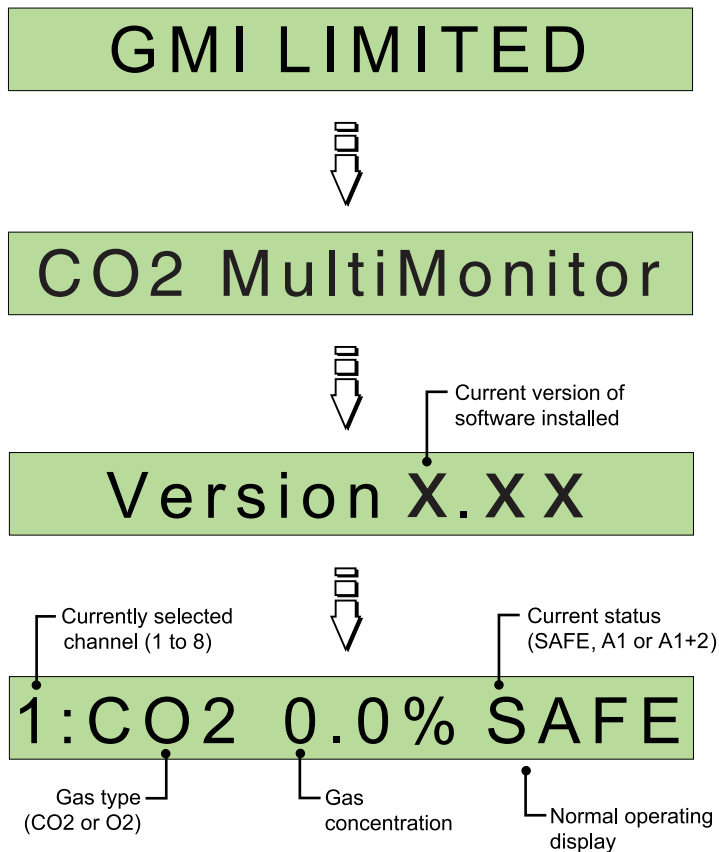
GMI LIMITED

CO2 MultiMonitor

Current version of software installed

Version X.XX

Currently selected channel (1 to 8)

Current status (SAFE, A1 or A1+2)

1:CO2 0.0% SAFE

Gas type (CO2 or O2)

Gas concentration

Normal operating display